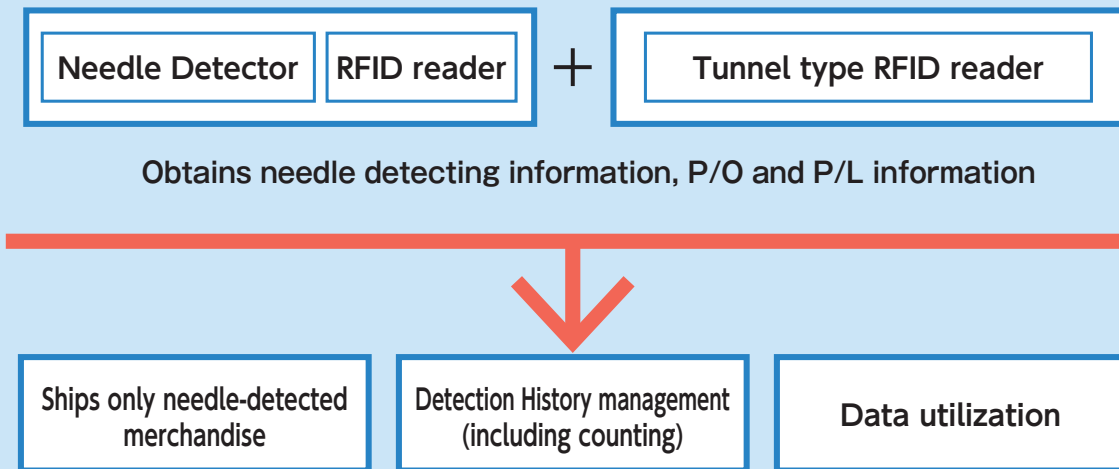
Needle Detector

RFID reader

+

Tunnel type RFID reader

Obtains needle detecting information, P/O and P/L information

Ships only needle-detected merchandise

Detection History management (including counting)

Data utilization